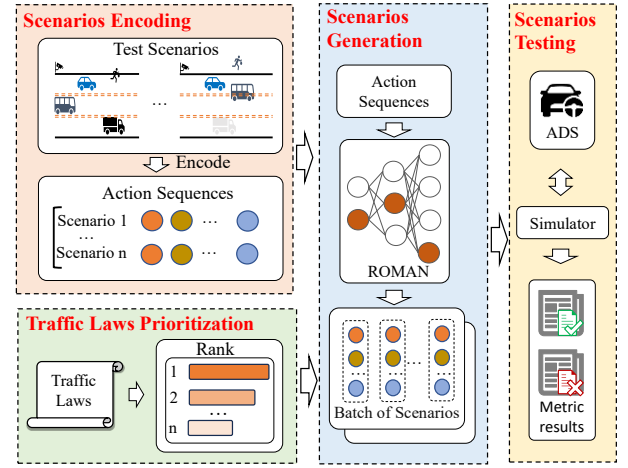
Scenarios Encoding

Test Scenarios

…

Encode

Action Sequences

Scenario 1 …

…

Scenario n …

Traffic Laws Prioritization

Traffic Laws

Rank

1

2

…

n

Scenarios Generation

Action Sequences

ROMAN

…

Batch of Scenarios

Scenarios Testing

ADS

Simulator

Metric results